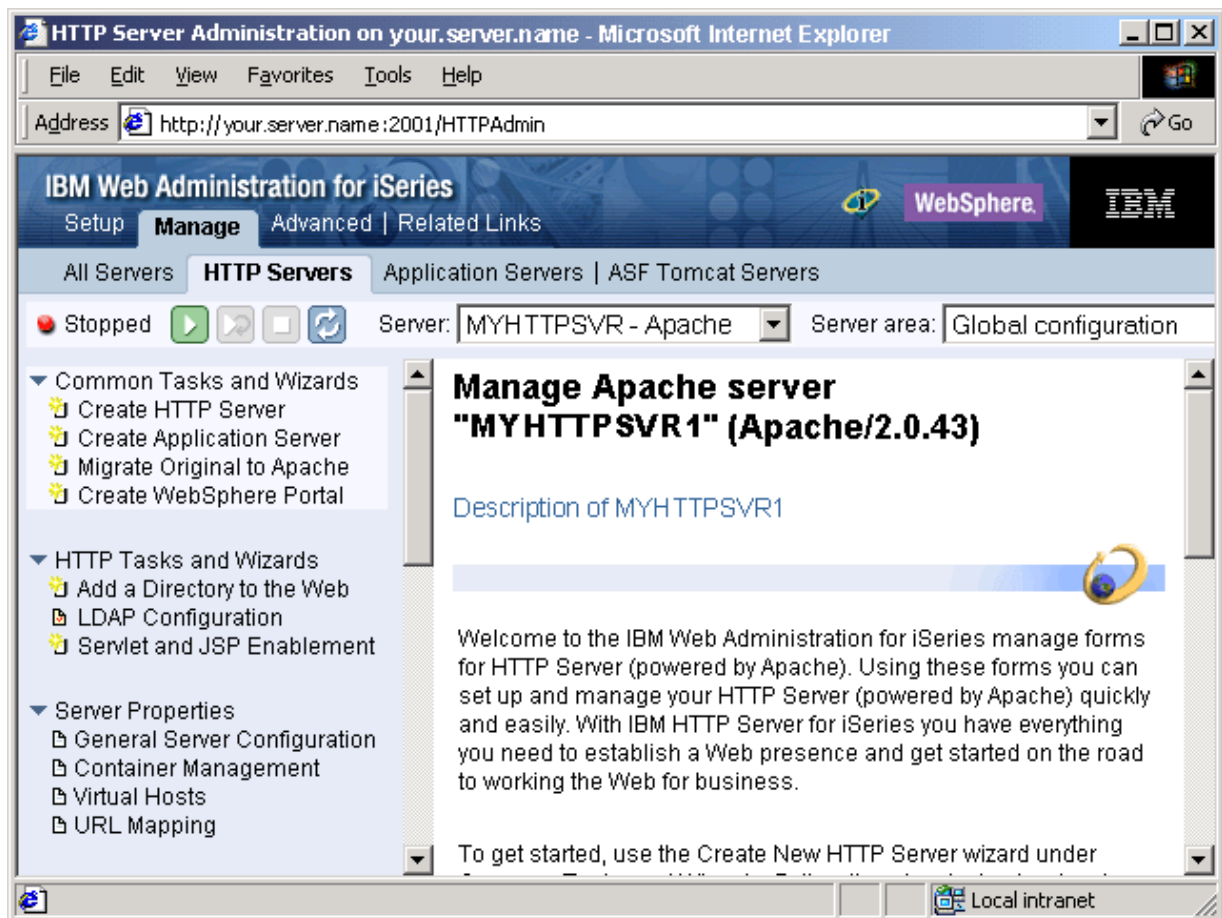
HTTP Server Administration on your.server.name - Microsoft Internet Explorer

File Edit View Favorites Tools Help

Address http://your.server.name:2001/HTTPAdmin Go

IBM Web Administration for iSeries

Setup Manage Advanced | Related Links

WebSphere. IBM

All Servers HTTP Servers Application Servers | ASF Tomcat Servers

Stopped

Server: MYHTTPSVR - Apache

Server area: Global configuration

Common Tasks and Wizards
Create HTTP Server
Create Application Server
Migrate Original to Apache
Create WebSphere Portal

HTTP Tasks and Wizards
Add a Directory to the Web
LDAP Configuration
Servlet and JSP Enablement

Server Properties
General Server Configuration
Container Management
Virtual Hosts
URL Mapping

Manage Apache server "MYHTTPSVR1" (Apache/2.0.43)

Description of MYHTTPSVR1

Welcome to the IBM Web Administration for iSeries manage forms for HTTP Server (powered by Apache). Using these forms you can set up and manage your HTTP Server (powered by Apache) quickly and easily. With IBM HTTP Server for iSeries you have everything you need to establish a Web presence and get started on the road to working the Web for business.

To get started, use the Create New HTTP Server wizard under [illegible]

Local intranet